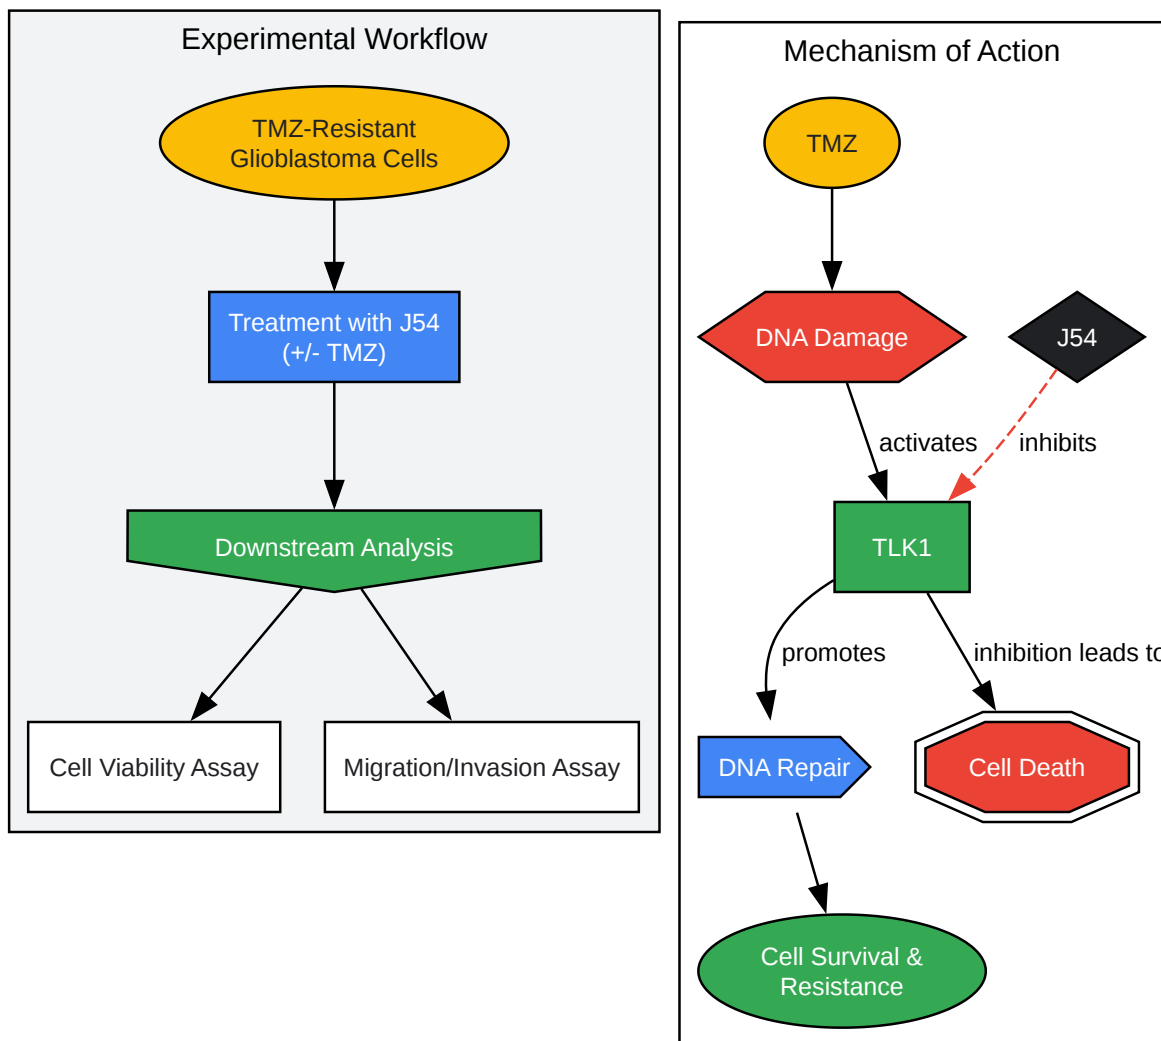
Experimental Workflow

TMZ-Resistant Glioblastoma Cells

Treatment with J54 (+/- TMZ)

Downstream Analysis

Cell Viability Assay

Migration/Invasion Assay

Mechanism of Action

TMZ

DNA Damage

J54

activates

inhibits

TLK1

promotes

inhibition leads to

DNA Repair

Cell Death

Cell Survival & Resistance